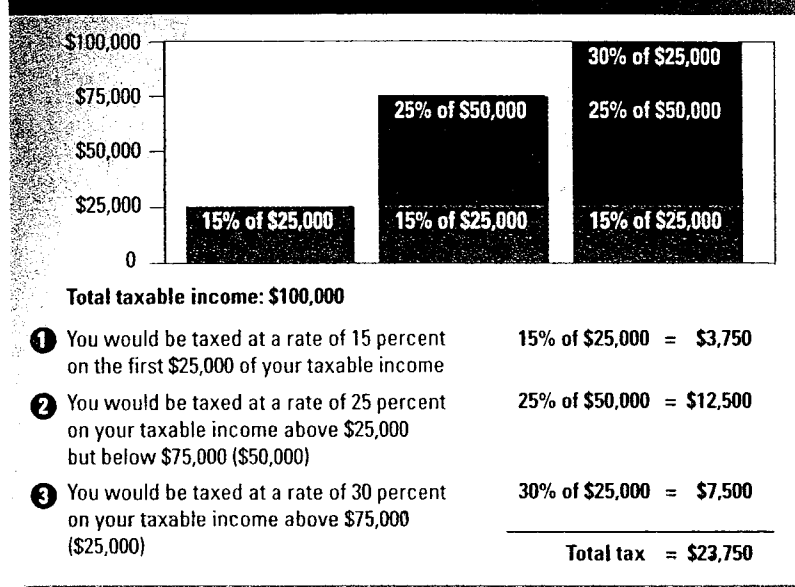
$100,000
$75,000
$50,000
$25,000
0

15% of $25,000

25% of $50,000
15% of $25,000

30% of $25,000
25% of $50,000
15% of $25,000

Total taxable income: $100,000

1 You would be taxed at a rate of 15 percent on the first $25,000 of your taxable income — 15% of $25,000 = $3,750

2 You would be taxed at a rate of 25 percent on your taxable income above $25,000 but below $75,000 ($50,000) — 25% of $50,000 = $12,500

3 You would be taxed at a rate of 30 percent on your taxable income above $75,000 ($25,000) — 30% of $25,000 = $7,500

Total tax = $23,750